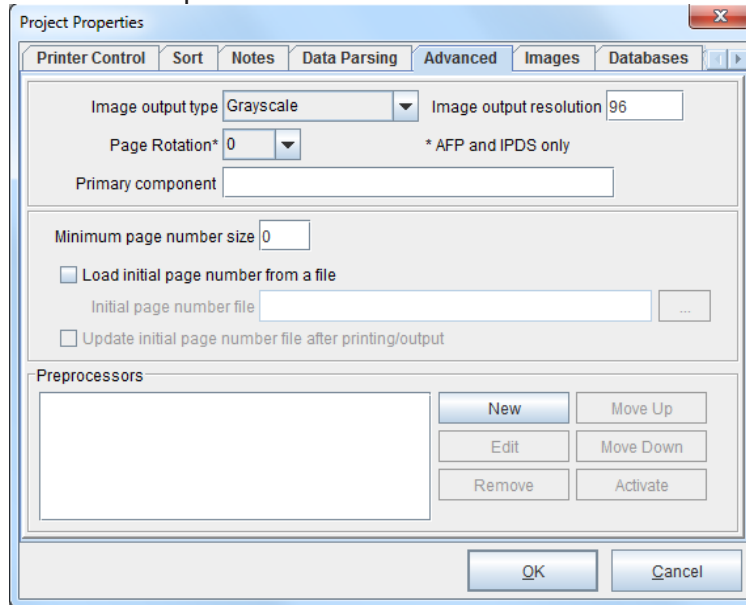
Project Properties

Printer Control | Sort | Notes | Data Parsing | Advanced | Images | Databases

Image output type Grayscale

Image output resolution 96

Page Rotation* 0

* AFP and IPDS only

Primary component

Minimum page number size 0

Load initial page number from a file

Initial page number file

...

Update initial page number file after printing/output

Preprocessors

New

Move Up

Edit

Move Down

Remove

Activate

OK

Cancel